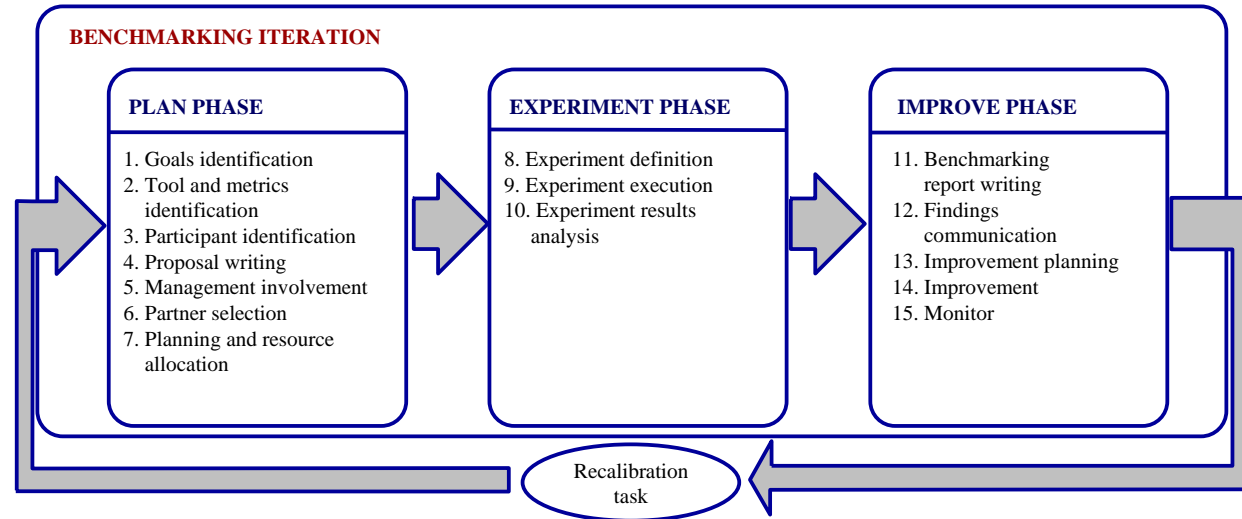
BENCHMARKING ITERATION

PLAN PHASE

1. Goals identification
2. Tool and metrics identification
3. Participant identification
4. Proposal writing
5. Management involvement
6. Partner selection
7. Planning and resource allocation

EXPERIMENT PHASE

8. Experiment definition
9. Experiment execution
10. Experiment results analysis

IMPROVE PHASE

11. Benchmarking report writing
12. Findings communication
13. Improvement planning
14. Improvement
15. Monitor

Recalibration task